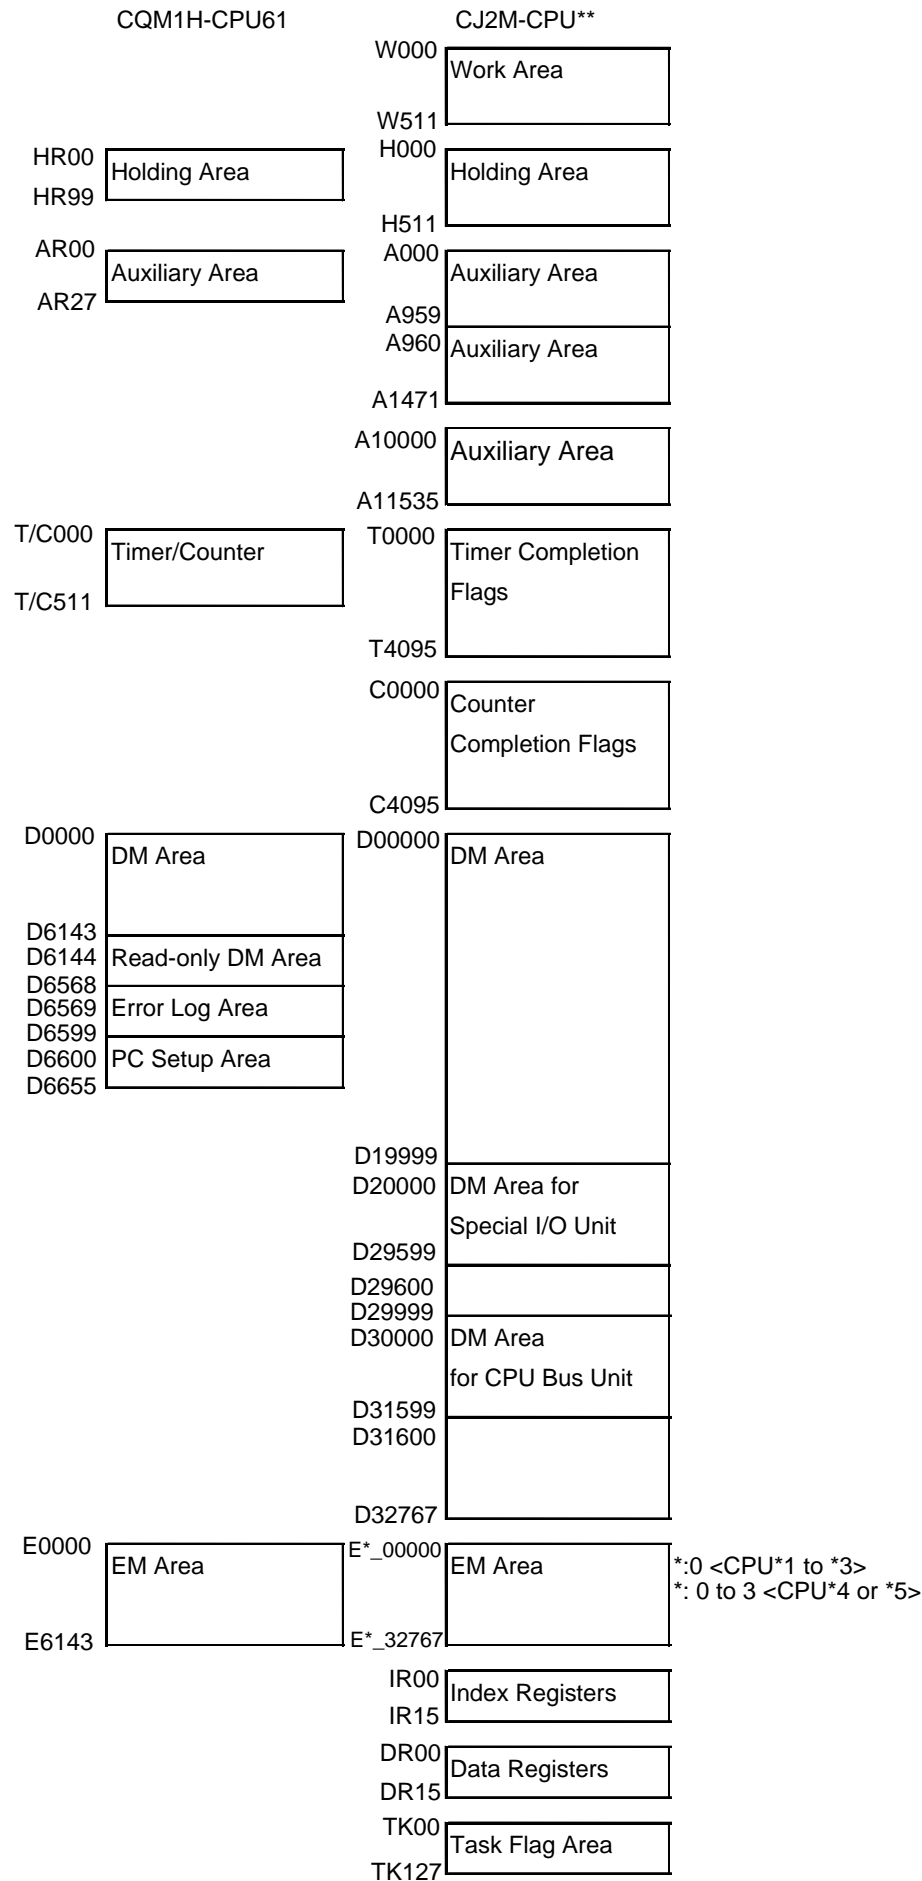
CQM1H-CPU61

HR00
Holding Area
HR99

AR00
Auxiliary Area
AR27

T/C000
Timer/Counter
T/C511

D0000
DM Area
D6143
D6144
Read-only DM Area
D6568
D6569
Error Log Area
D6599
D6600
PC Setup Area
D6655

E0000
EM Area
E6143

CJ2M-CPU**

W000
Work Area
W511

H000
Holding Area
H511

A000
Auxiliary Area
A959
A960
Auxiliary Area
A1471

A10000
Auxiliary Area
A11535

T0000
Timer Completion Flags
T4095

C0000
Counter Completion Flags
C4095

D00000
DM Area
D19999
D20000
DM Area for Special I/O Unit
D29599
D29600
D29999
D30000
DM Area for CPU Bus Unit
D31599
D31600
D32767

E*_00000
EM Area
E*_32767

*:0 <CPU*1 to *3>
*: 0 to 3 <CPU*4 or *5>

IR00
Index Registers
IR15

DR00
Data Registers
DR15

TK00
Task Flag Area
TK127